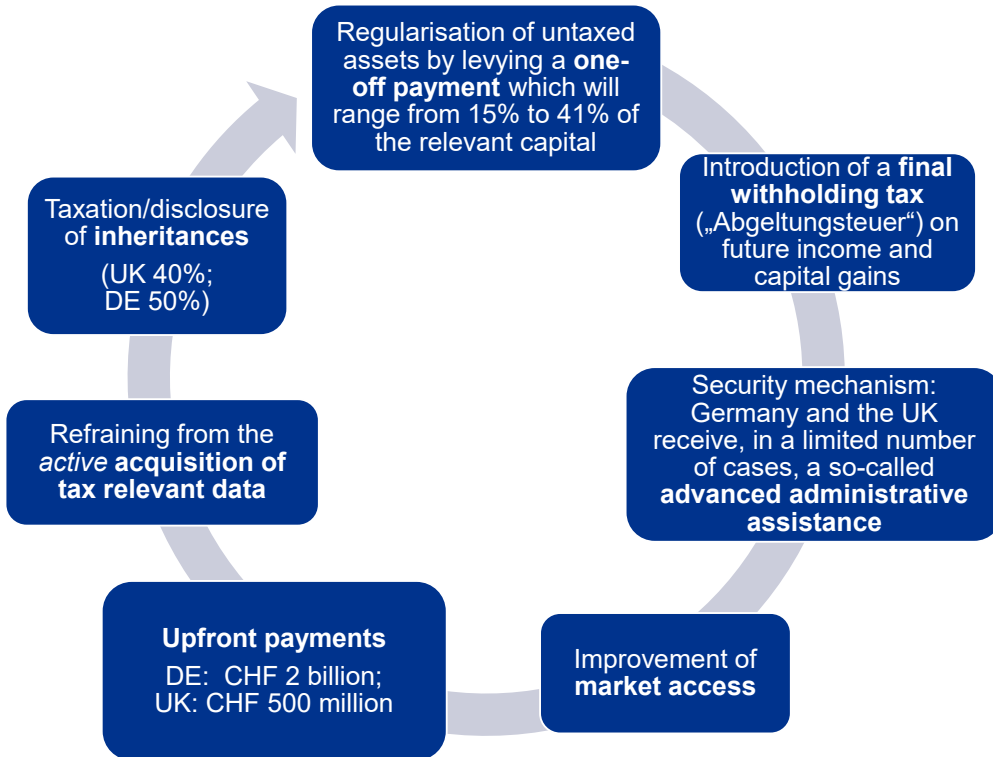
Regularisation of untaxed assets by levying a one-off payment which will range from 15% to 41% of the relevant capital

Introduction of a final withholding tax („Abgeltungsteuer“) on future income and capital gains

Security mechanism: Germany and the UK receive, in a limited number of cases, a so-called advanced administrative assistance

Improvement of market access

Upfront payments
DE: CHF 2 billion;
UK: CHF 500 million

Refraining from the active acquisition of tax relevant data

Taxation/disclosure of inheritances
(UK 40%;
DE 50%)